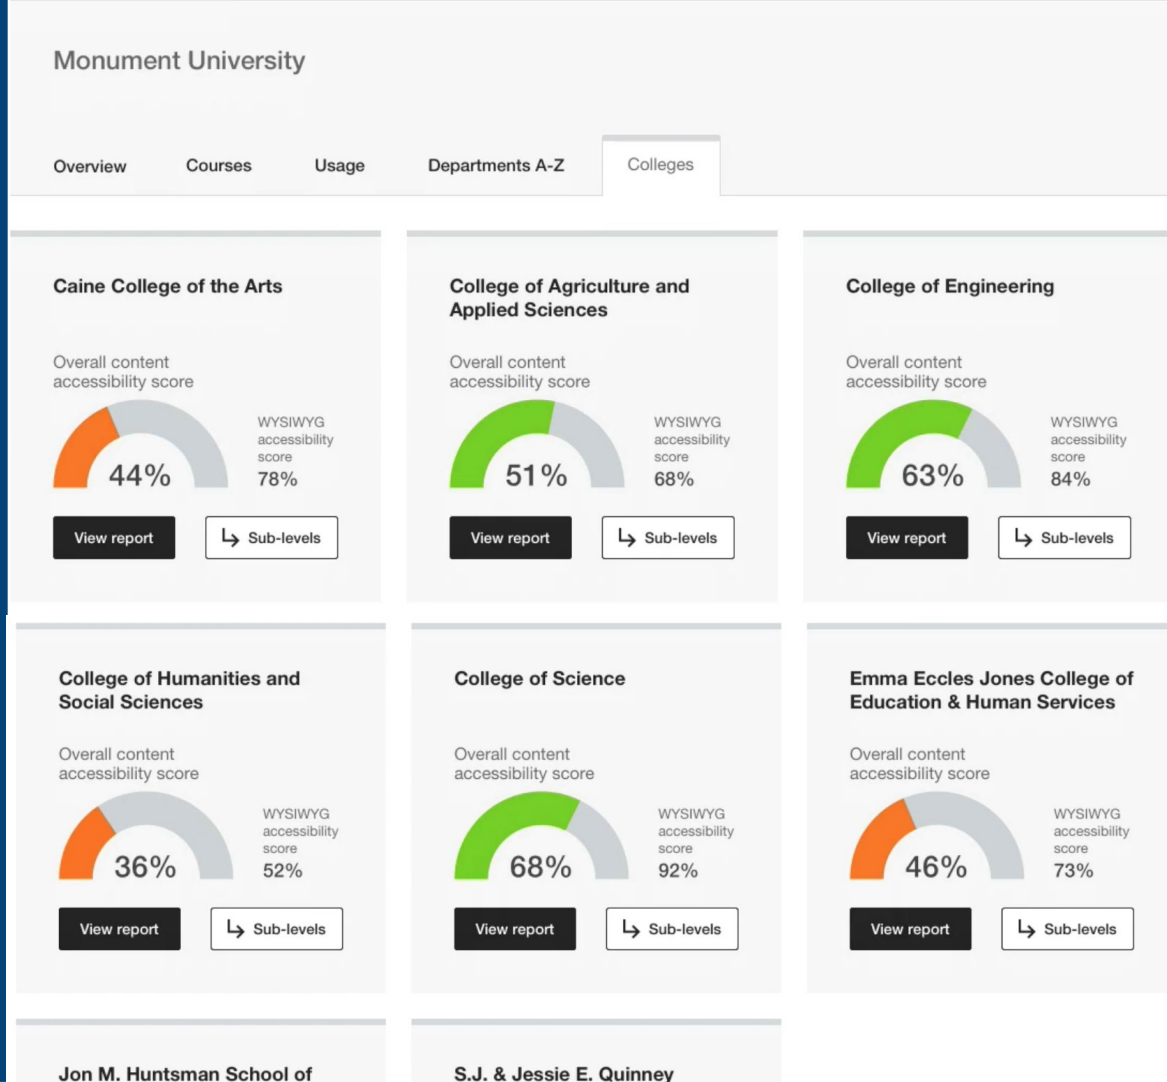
Monument University

Overview Courses Usage Departments A-Z Colleges

Caine College of the Arts

Overall content accessibility score

44%

WYSIWYG accessibility score 78%

View report

Sub-levels

College of Agriculture and Applied Sciences

Overall content accessibility score

51%

WYSIWYG accessibility score 68%

View report

Sub-levels

College of Engineering

Overall content accessibility score

63%

WYSIWYG accessibility score 84%

View report

Sub-levels

College of Humanities and Social Sciences

Overall content accessibility score

36%

WYSIWYG accessibility score 52%

View report

Sub-levels

College of Science

Overall content accessibility score

68%

WYSIWYG accessibility score 92%

View report

Sub-levels

Emma Eccles Jones College of Education & Human Services

Overall content accessibility score

46%

WYSIWYG accessibility score 73%

View report

Sub-levels

Jon M. Huntsman School of

S.J. & Jessie E. Quinney